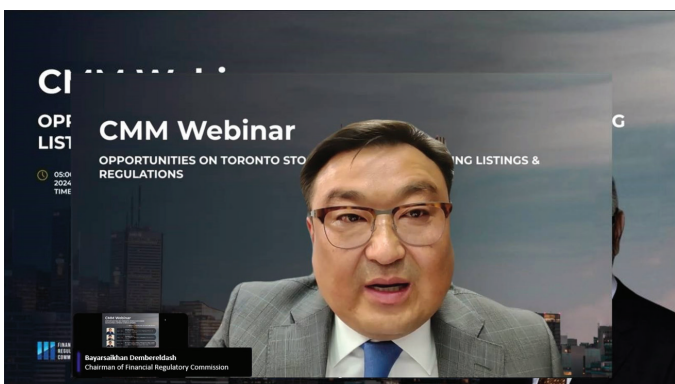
CI

OPI

LIST

G

05:0

2024

TIME

CMM Webinar

OPPORTUNITIES ON TORONTO STO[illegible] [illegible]ING LISTINGS & REGULATIONS

FINA
REGU
COMM

CMM Webinar

Bayarsaikhan Dembereldash
Chairman of Financial Regulatory Commission